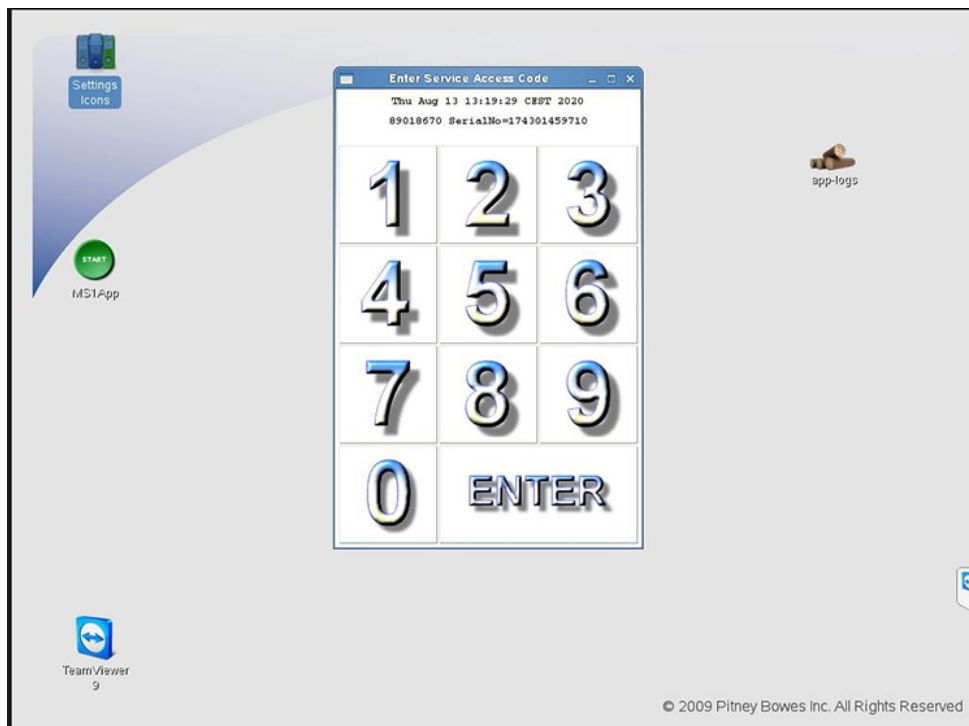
Settings Icons

Enter Service Access Code

Thu Aug 13 13:19:29 CEST 2020

89018670 SerialNo=174301459710

| 1 | 2 | 3 |
|---|---|---|
| 4 | 5 | 6 |
| 7 | 8 | 9 |
| 0 | ENTER | |

app-logs

START

MS1App

TeamViewer 9

© 2009 Pitney Bowes Inc. All Rights Reserved